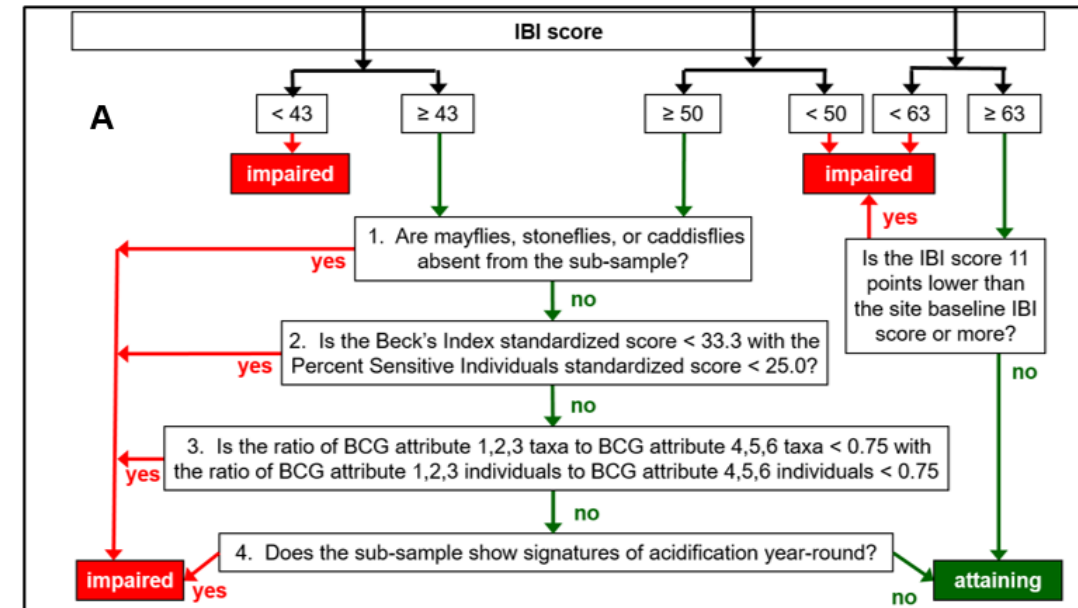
IBI score

A

< 43

≥ 43

≥ 50

< 50

< 63

≥ 63

impaired

impaired

yes

1. Are mayflies, stoneflies, or caddisflies absent from the sub-sample?

yes

Is the IBI score 11 points lower than the site baseline IBI score or more?

no

2. Is the Beck's Index standardized score < 33.3 with the Percent Sensitive Individuals standardized score < 25.0?

yes

no

no

3. Is the ratio of BCG attribute 1,2,3 taxa to BCG attribute 4,5,6 taxa < 0.75 with the ratio of BCG attribute 1,2,3 individuals to BCG attribute 4,5,6 individuals < 0.75

yes

no

4. Does the sub-sample show signatures of acidification year-round?

impaired

yes

attaining

no